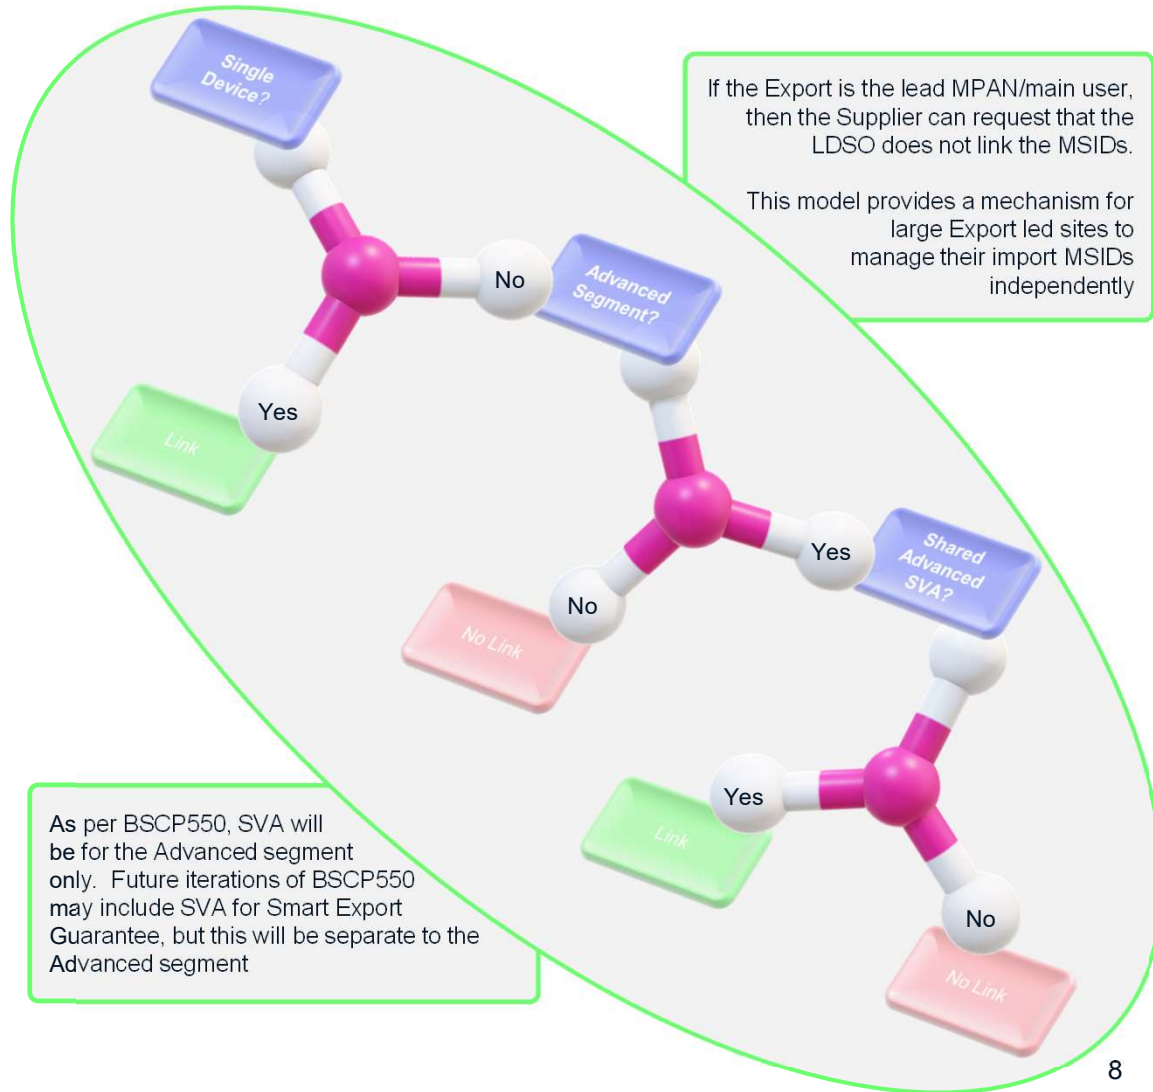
Single Device?

If the Export is the lead MPAN/main user, then the Supplier can request that the LDSO does not link the MSIDs.

This model provides a mechanism for large Export led sites to manage their import MSIDs independently

No

Advanced Segment?

Yes

Link

Yes

Shared Advanced SVA?

No

No Link

Yes

Link

As per BSCP550, SVA will be for the Advanced segment only. Future iterations of BSCP550 may include SVA for Smart Export Guarantee, but this will be separate to the Advanced segment

No

No Link

8